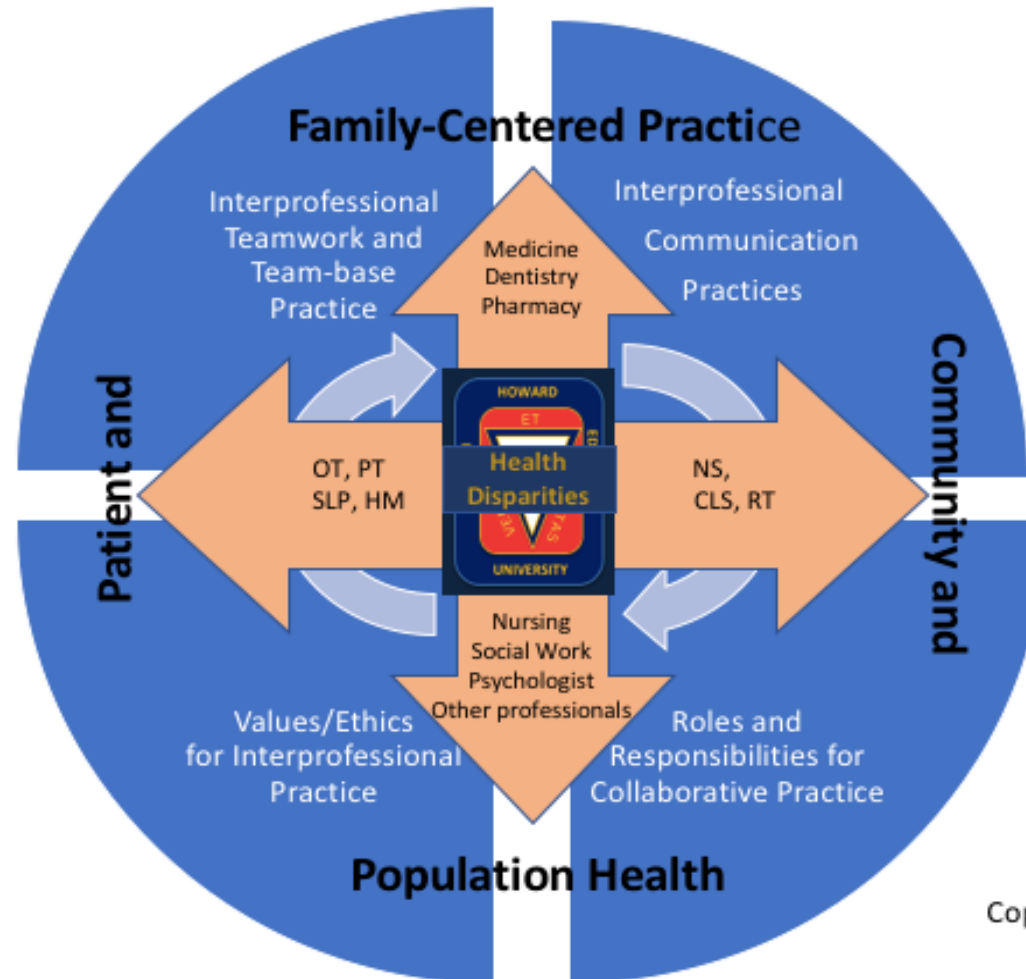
Family-Centered Practice

Interprofessional Teamwork and Team-base Practice

Medicine
Dentistry
Pharmacy

Interprofessional Communication Practices

Patient and

Community and

HOWARD
ET
UNIVERSITY

Health Disparities

OT, PT
SLP, HM

NS,
CLS, RT

Nursing
Social Work
Psychologist
Other professionals

Values/Ethics for Interprofessional Practice

Roles and Responsibilities for Collaborative Practice

Population Health

Co